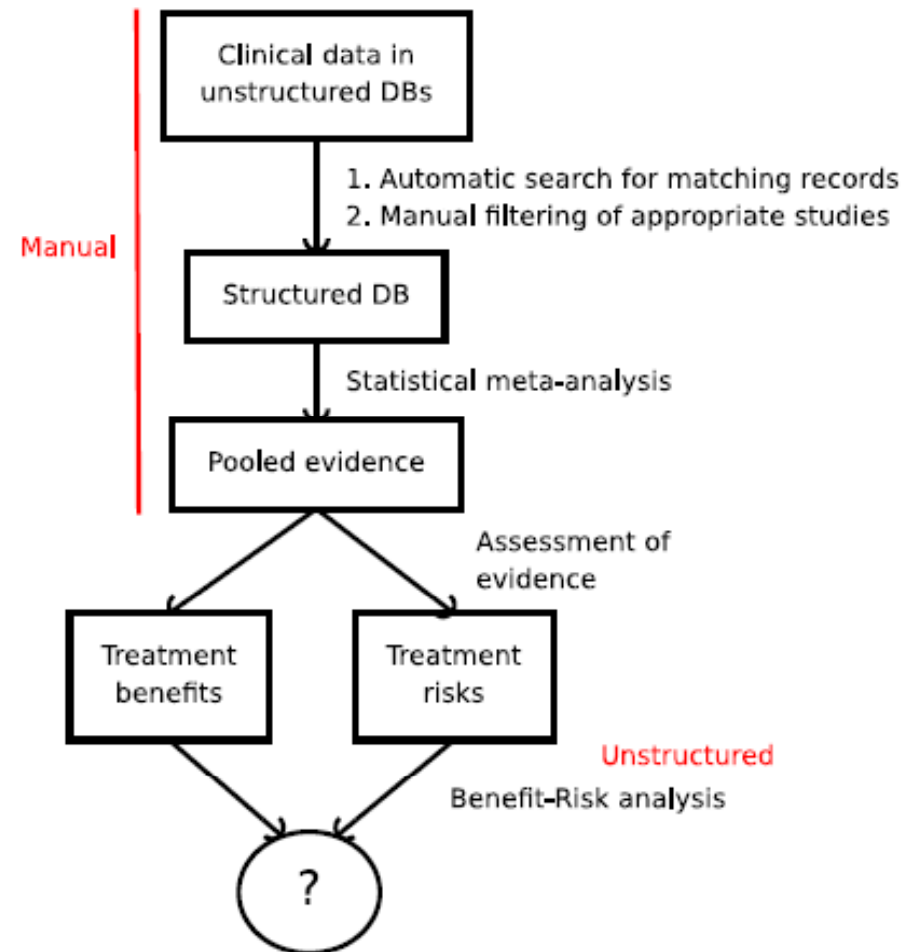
Clinical data in unstructured DBs

1. Automatic search for matching records
2. Manual filtering of appropriate studies

Manual

Structured DB

Statistical meta-analysis

Pooled evidence

Assessment of evidence

Treatment benefits

Treatment risks

Unstructured

Benefit-Risk analysis

?